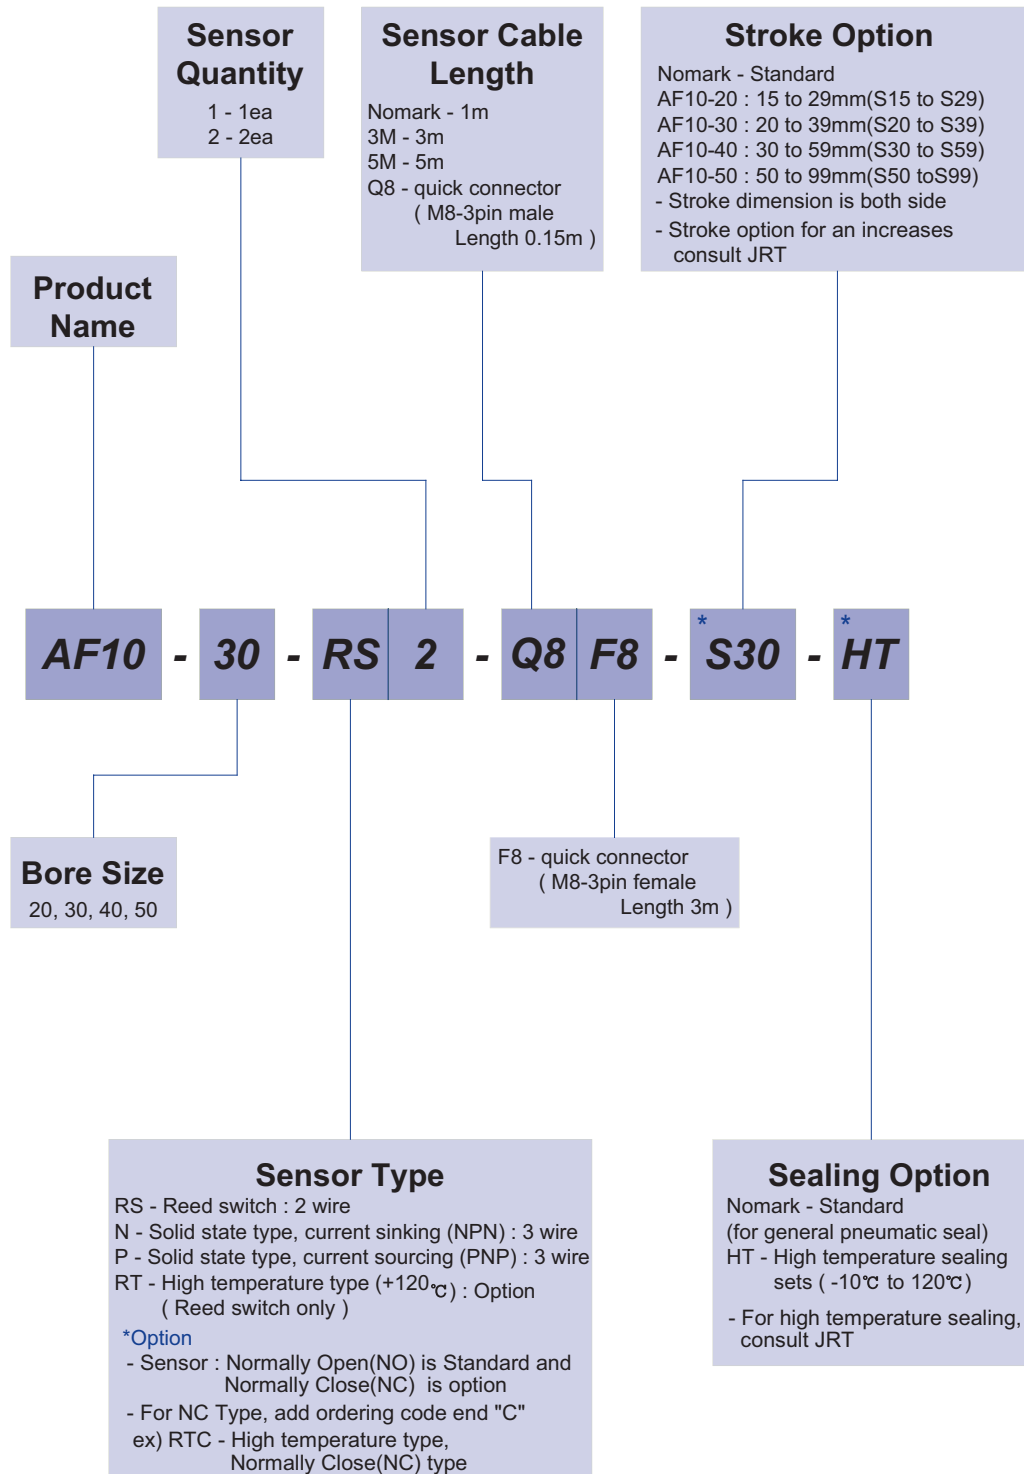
Sensor Quantity
1 - 1ea
2 - 2ea

Sensor Cable Length
Nomark - 1m
3M - 3m
5M - 5m
Q8 - quick connector
( M8-3pin male
Length 0.15m )

Stroke Option
Nomark - Standard
AF10-20 : 15 to 29mm(S15 to S29)
AF10-30 : 20 to 39mm(S20 to S39)
AF10-40 : 30 to 59mm(S30 to S59)
AF10-50 : 50 to 99mm(S50 toS99)
- Stroke dimension is both side
- Stroke option for an increases consult JRT

Product Name

AF10 - 30 - RS 2 - Q8 F8 - *S30 - *HT

Bore Size
20, 30, 40, 50

F8 - quick connector
( M8-3pin female
Length 3m )

Sensor Type
RS - Reed switch : 2 wire
N - Solid state type, current sinking (NPN) : 3 wire
P - Solid state type, current sourcing (PNP) : 3 wire
RT - High temperature type (+120℃) : Option
( Reed switch only )
*Option
- Sensor : Normally Open(NO) is Standard and Normally Close(NC) is option
- For NC Type, add ordering code end "C"
ex) RTC - High temperature type, Normally Close(NC) type

Sealing Option
Nomark - Standard
(for general pneumatic seal)
HT - High temperature sealing sets ( -10℃ to 120℃)
- For high temperature sealing, consult JRT